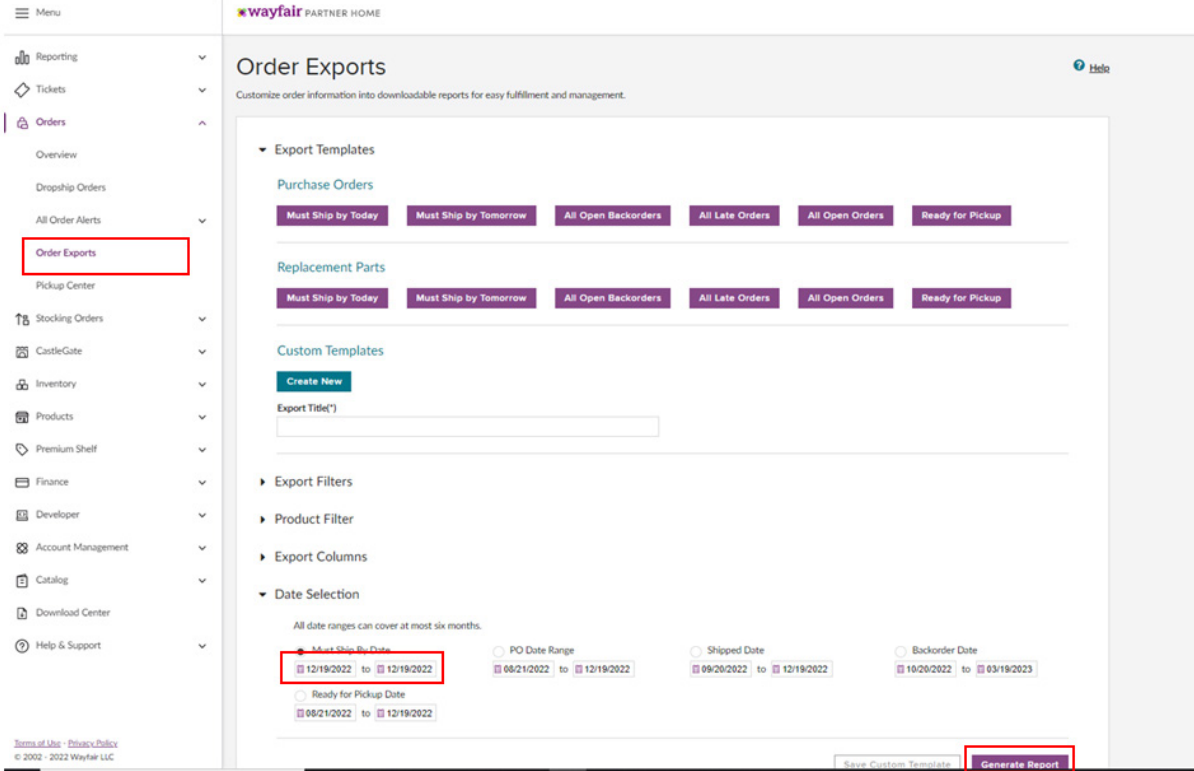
Menu

Reporting
Tickets
Orders
Overview
Dropship Orders
All Order Alerts
Order Exports
Pickup Center
Stocking Orders
CastleGate
Inventory
Products
Premium Shelf
Finance
Developer
Account Management
Catalog
Download Center
Help & Support

Terms of Use · Privacy Policy
© 2002 - 2022 Wayfair LLC

wayfair PARTNER HOME

Order Exports

Help

Customize order information into downloadable reports for easy fulfillment and management.

Export Templates

Purchase Orders

Must Ship by Today | Must Ship by Tomorrow | All Open Backorders | All Late Orders | All Open Orders | Ready for Pickup

Replacement Parts

Must Ship by Today | Must Ship by Tomorrow | All Open Backorders | All Late Orders | All Open Orders | Ready for Pickup

Custom Templates

Create New

Export Title(*)

Export Filters

Product Filter

Export Columns

Date Selection

All date ranges can cover at most six months.

Must Ship By Date
12/19/2022 to 12/19/2022

PO Date Range
08/21/2022 to 12/19/2022

Shipped Date
09/20/2022 to 12/19/2022

Backorder Date
10/20/2022 to 03/19/2023

Ready for Pickup Date
08/21/2022 to 12/19/2022

Save Custom Template

Generate Report